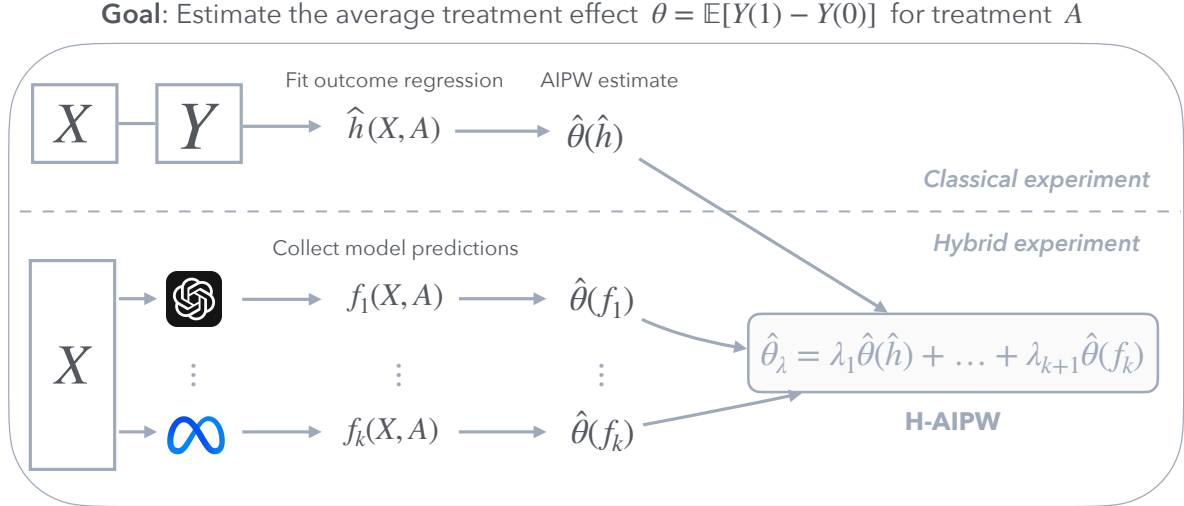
**Goal**: Estimate the average treatment effect $\theta = \mathbb{E}[Y(1) - Y(0)]$ for treatment $A$

$X$ $Y$ Fit outcome regression $\hat{h}(X, A)$ AIPW estimate $\hat{\theta}(\hat{h})$

*Classical experiment*

*Hybrid experiment*

Collect model predictions

$X$

$f_1(X, A)$ $\hat{\theta}(f_1)$

$\vdots$ $\vdots$ $\vdots$

$f_k(X, A)$ $\hat{\theta}(f_k)$

$\hat{\theta}_\lambda = \lambda_1 \hat{\theta}(\hat{h}) + \ldots + \lambda_{k+1} \hat{\theta}(f_k)$

**H-AIPW**